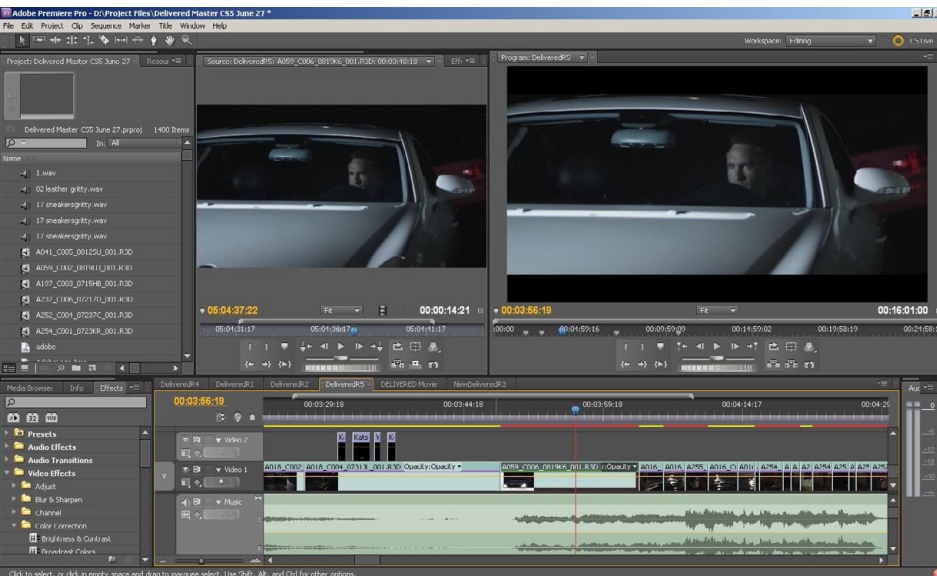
Adobe Premiere Pro - D:\Project Files\Delivered Master CS5 June 27 *

File Edit Project Clip Sequence Marker Title Window Help

Workspace: Editing

CS Live

Project: Delivered Master CS5 June 27 | Resour

Delivered Master CS5 June 27.prproj 1400 Items

In: All

Name

1.wav

02 leather gritty.wav

17 sneakersgritty.wav

17 sneakersgritty.wav

17 sneakersgritty.wav

A041_C005_0012SU_001.R3D

A059_C002_0819L0_001.R3D

A197_C003_0716HB_001.R3D

A237_C006_0721Z0_001.R3D

A252_C004_07237C_001.R3D

A254_C001_0723KR_001.R3D

adobo

Source: DeliveredR5: A059_C006_0819K6_001.R3D: 00:03:48:18

Effe

05:04:37:22

Fit

00:00:14:21

05:01:31:17

05:01:36:17

05:01:41:17

Program: DeliveredR5

00:03:56:19

Fit

00:16:01:00

00:00

00:04:59:16

00:09:59:00

00:14:59:02

00:19:58:19

00:24:58:1

Media Browser Info Effects

Presets

Audio Effects

Audio Transitions

Video Effects

Adjust

Blur & Sharpen

Channel

Color Correction

Brightness & Contrast

Broadcast Colors

DeliveredR4 DeliveredR1 DeliveredR2 DeliveredR5 DELIVERED Movie NewDeliveredR3

00:03:56:19

00:03:29:18

00:03:44:18

00:03:59:18

00:04:14:17

00:04:29

Video 2

Video 1

Music

Kats

A018_C002 A018_C004_07231... 001.R3D Opacity:Opacity

A059_C006_0819K6_001.R3D Opacity

A016 A016 A255 A016_C A254 A2 A254 A25 A252

Auc

Click to select, or click in empty space and drag to marquee select. Use Shift, Alt, and Ctrl for other options.